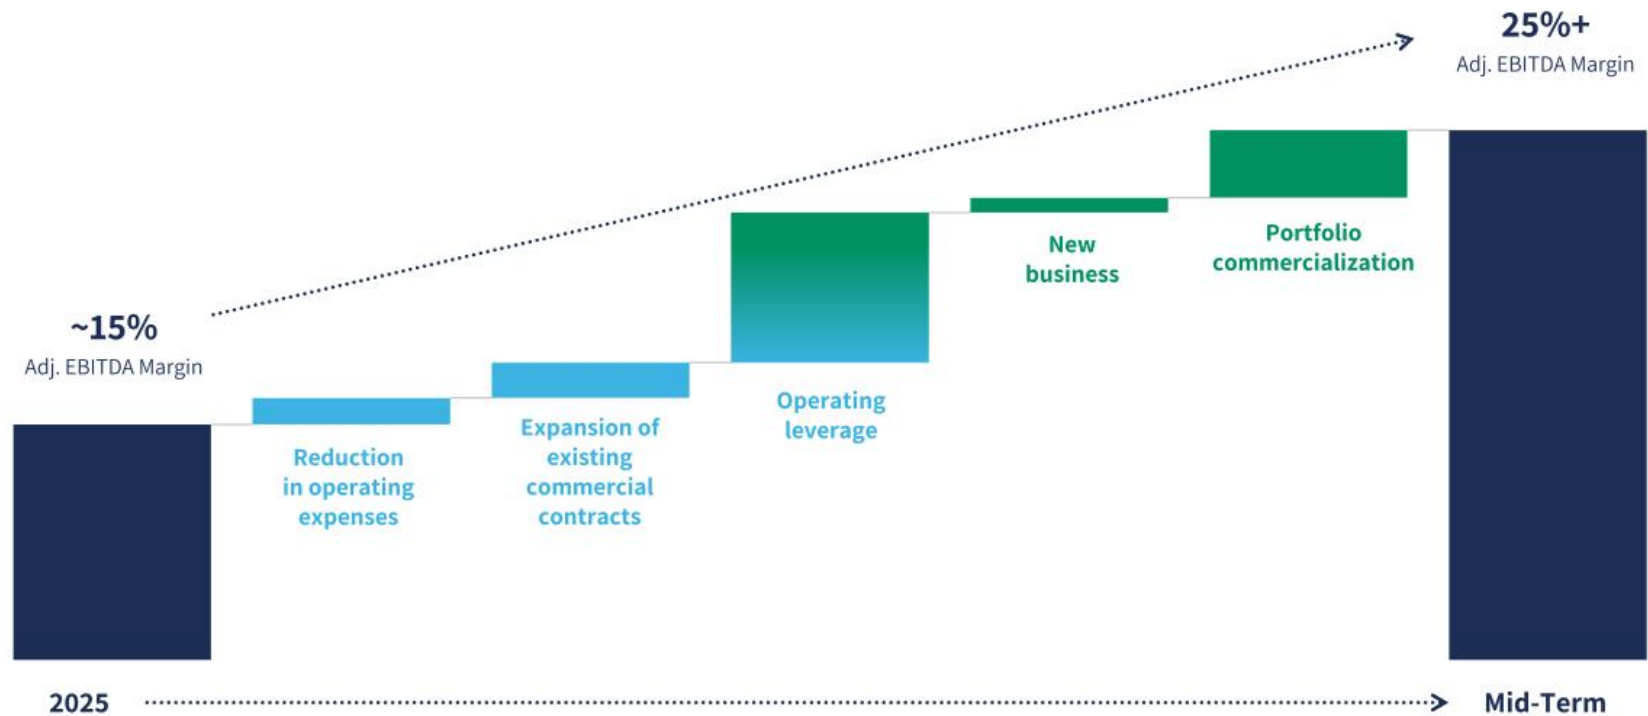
25%+
Adj. EBITDA Margin

~15%
Adj. EBITDA Margin

Reduction in operating expenses

Expansion of existing commercial contracts

Operating leverage

New business

Portfolio commercialization

2025

Mid-Term